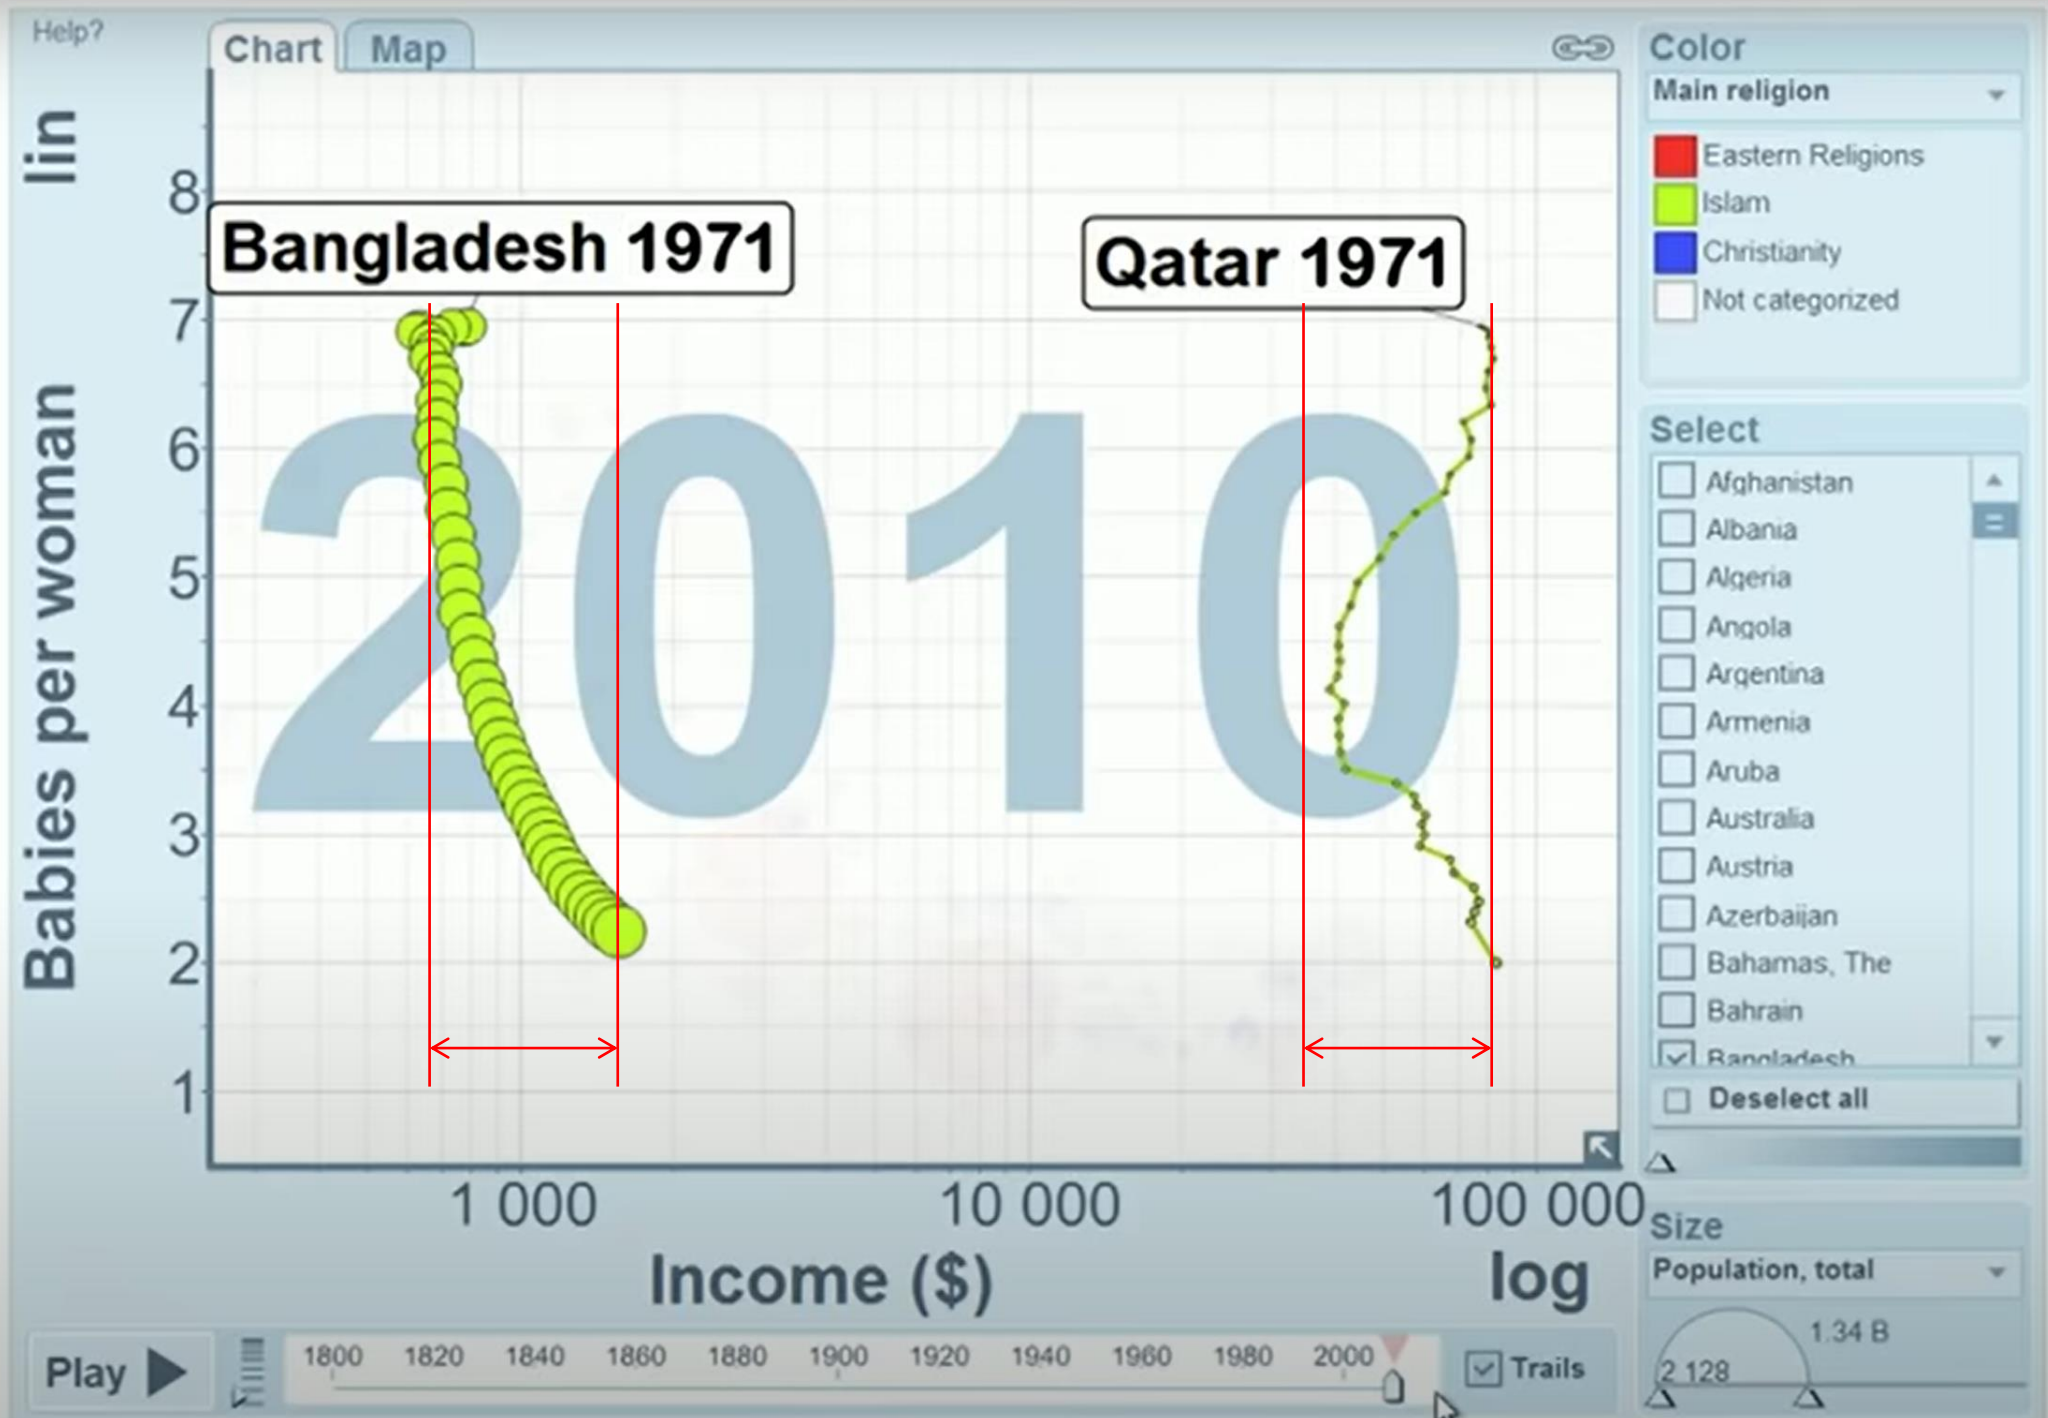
Help?

Chart Map

lin

Babies per woman

8
7
6
5
4
3
2
1

Bangladesh 1971

Qatar 1971

2010

1 000 10 000 100 000

Income ($)

log

Color
Main religion

Eastern Religions
Islam
Christianity
Not categorized

Select
Afghanistan
Albania
Algeria
Angola
Argentina
Armenia
Aruba
Australia
Austria
Azerbaijan
Bahamas, The
Bahrain
Bangladesh

Deselect all

Size
Population, total

1.34 B
2 128

Play

1800 1820 1840 1860 1880 1900 1920 1940 1960 1980 2000

Trails